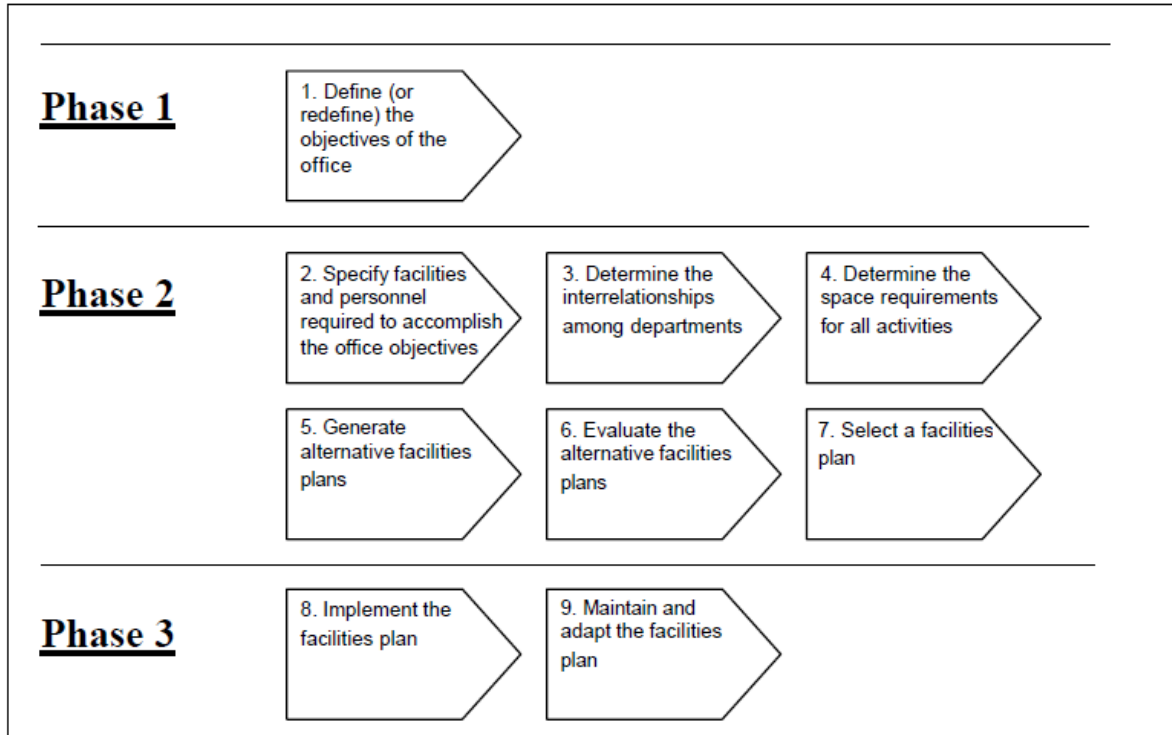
Phase 1

1. Define (or redefine) the objectives of the office

Phase 2

2. Specify facilities and personnel required to accomplish the office objectives

3. Determine the interrelationships among departments

4. Determine the space requirements for all activities

5. Generate alternative facilities plans

6. Evaluate the alternative facilities plans

7. Select a facilities plan

Phase 3

8. Implement the facilities plan

9. Maintain and adapt the facilities plan